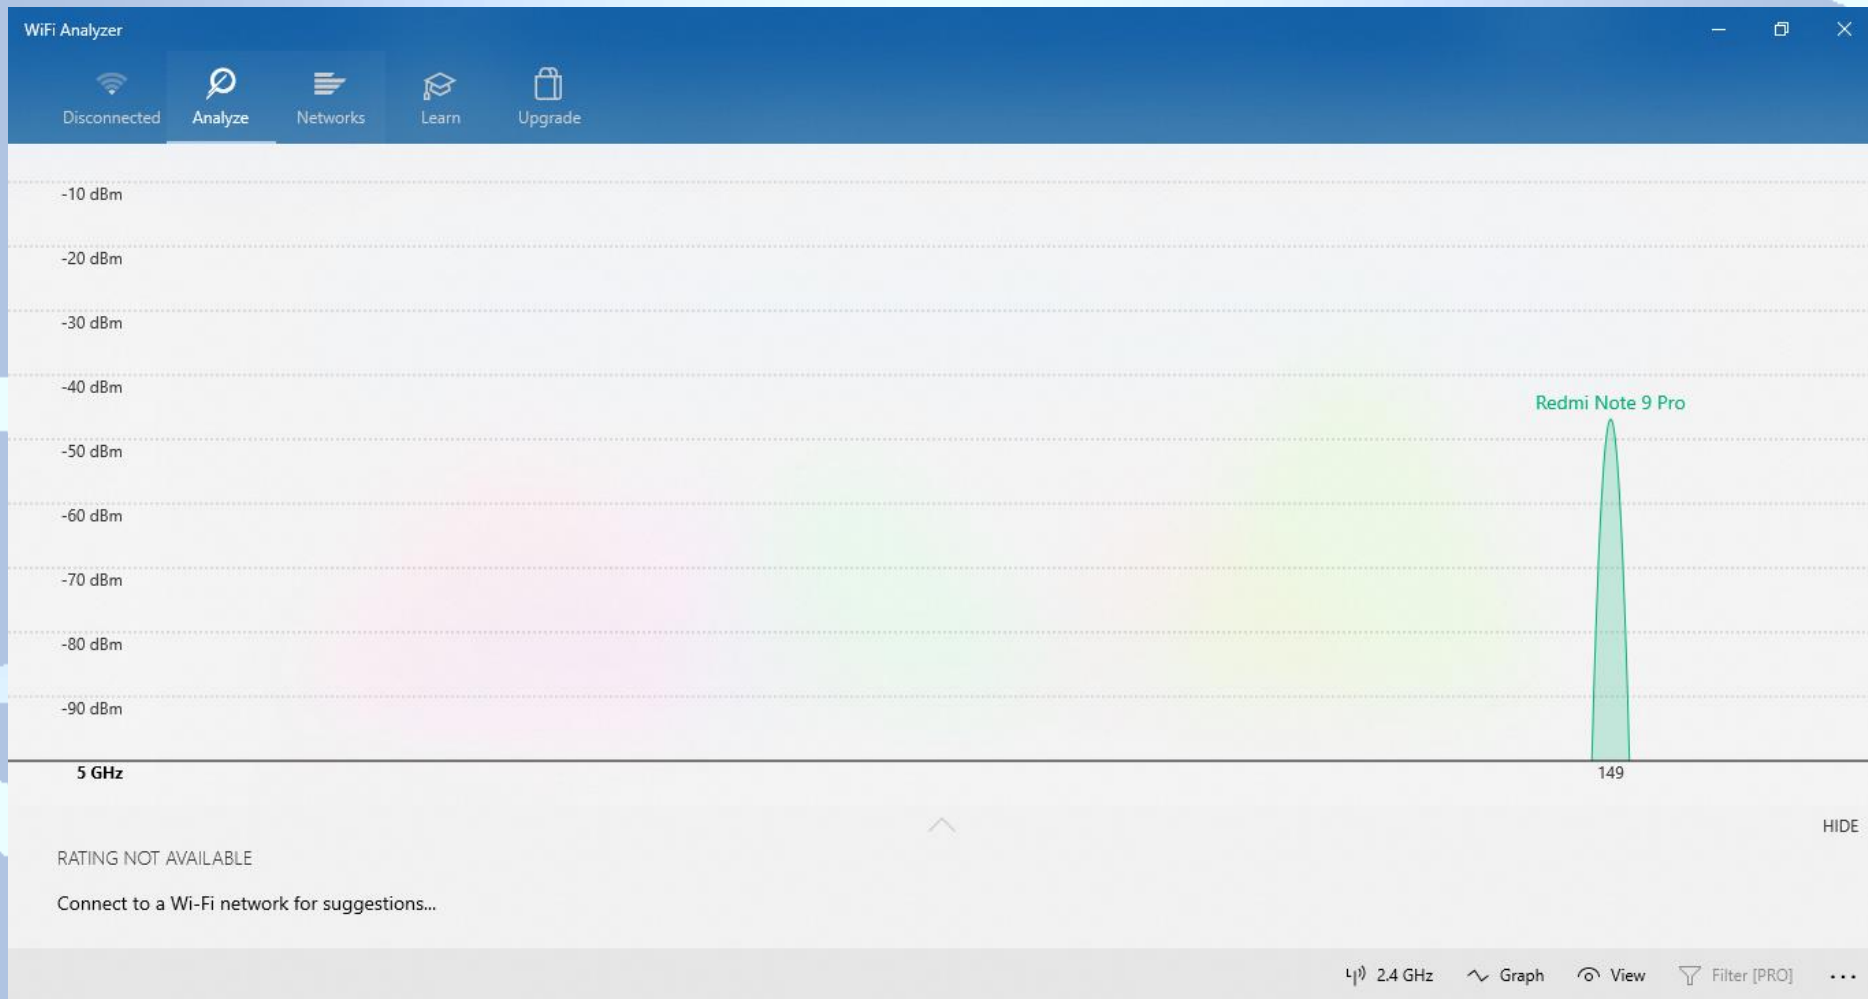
WiFi Analyzer

Disconnected Analyze Networks Learn Upgrade

-10 dBm
-20 dBm
-30 dBm
-40 dBm
-50 dBm
-60 dBm
-70 dBm
-80 dBm
-90 dBm

Redmi Note 9 Pro

5 GHz
149

HIDE

RATING NOT AVAILABLE

Connect to a Wi-Fi network for suggestions...

2.4 GHz Graph View Filter [PRO] ...